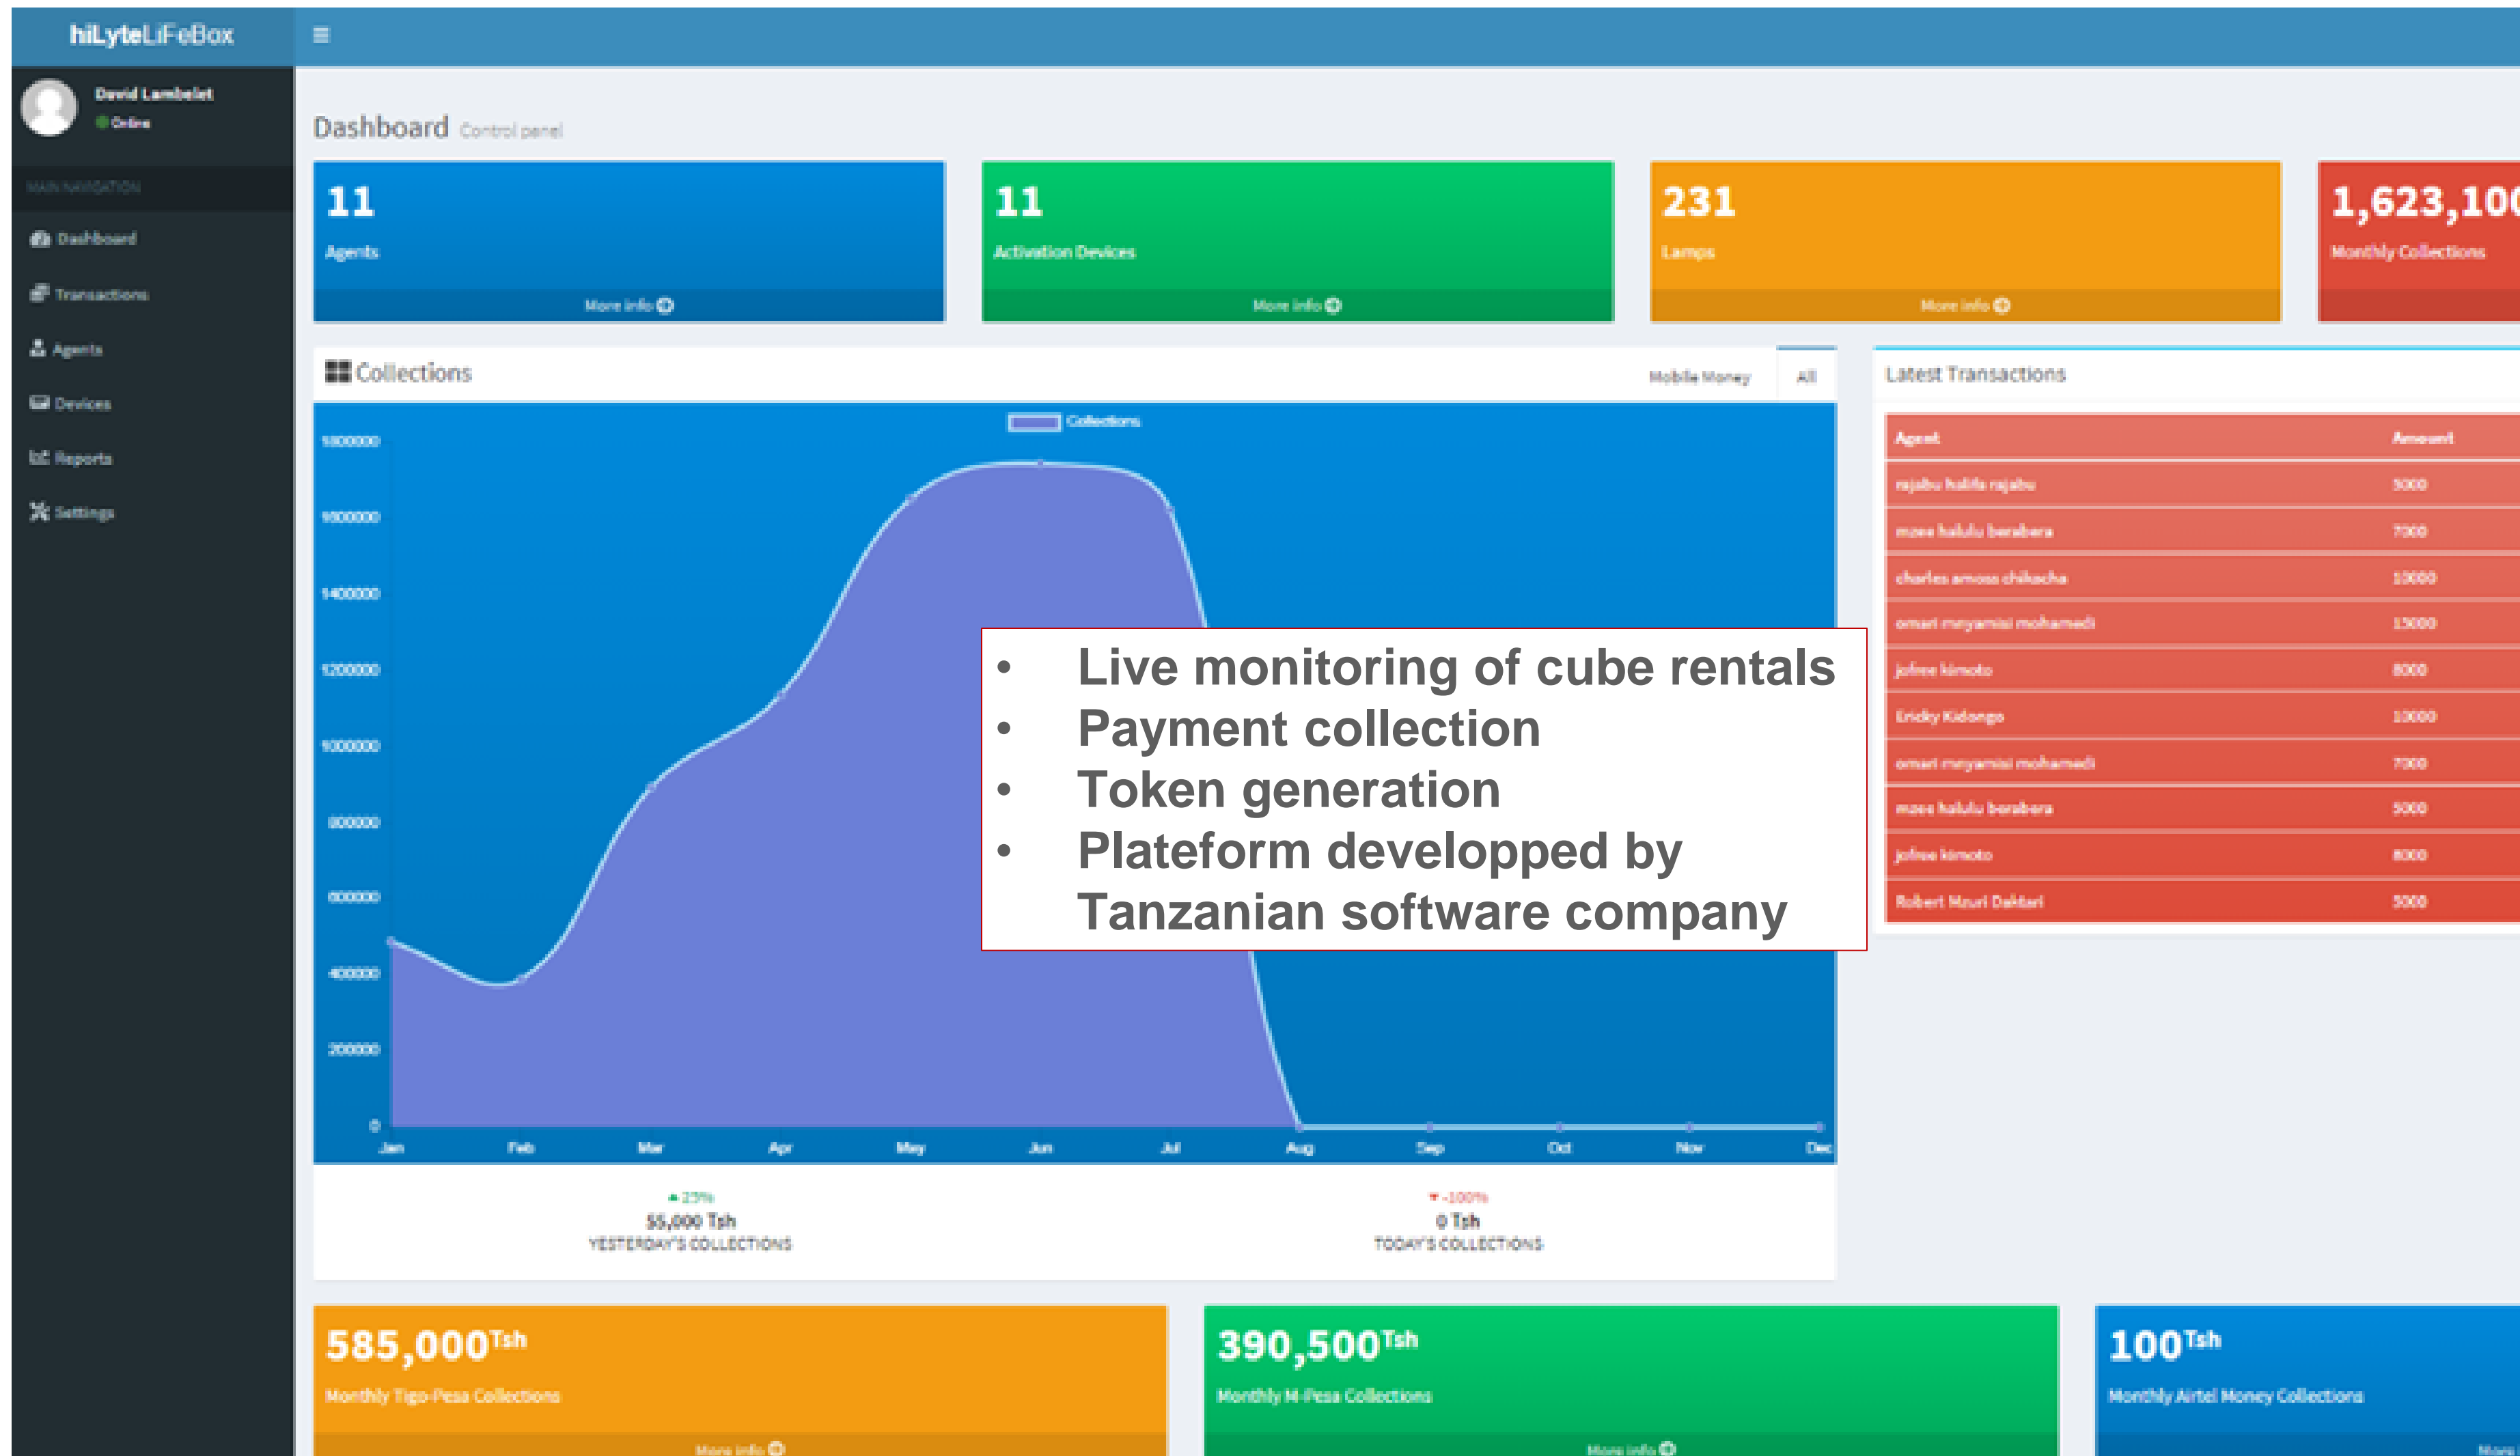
hiLyteLiFeBox

David Lambelet
Online

MAIN NAVIGATION
Dashboard
Transactions
Agents
Devices
Reports
Settings

Dashboard Control panel

11
Agents
More info

11
Activation Devices
More info

231
Lamps
More info

1,623,10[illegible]
Monthly Collections

Collections
Mobile Money All

Collections
1800000
1600000
1400000
1200000
1000000
800000
600000
400000
200000
0
Jan Feb Mar Apr May Jun Jul Aug Sep Oct Nov Dec

• Live monitoring of cube rentals
• Payment collection
• Token generation
• Plateform developped by Tanzanian software company

25%
55,000 Tsh
YESTERDAY'S COLLECTIONS

-100%
0 Tsh
TODAY'S COLLECTIONS

Latest Transactions

| Agent | Amount |
|---|---|
| rajabu halifa rajabu | 5000 |
| mzee halulu barabara | 7000 |
| charles amosa chikacha | 10000 |
| omari mnyamisi mohamedi | 15000 |
| jofree kimoto | 8000 |
| Ericky Kidongo | 10000 |
| omari mnyamisi mohamedi | 7000 |
| mzee halulu barabara | 5000 |
| jofree kimoto | 8000 |
| Robert Mzuri Daktari | 5000 |

585,000Tsh
Monthly Tigo-Pesa Collections
More info

390,500Tsh
Monthly M-Pesa Collections
More info

100Tsh
Monthly Airtel Money Collections
More